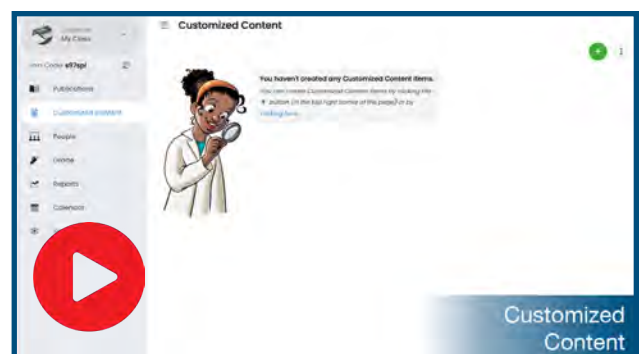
Classroom
My Class

Join Code: sft7spi

Publications

Customized Content

People

Online

Reports

Calendars

Customized Content

+

You haven't created any Customized Content items.

You can create Customized Content items by clicking the + button (in the top right corner of the page) or by clicking here.

Customized Content